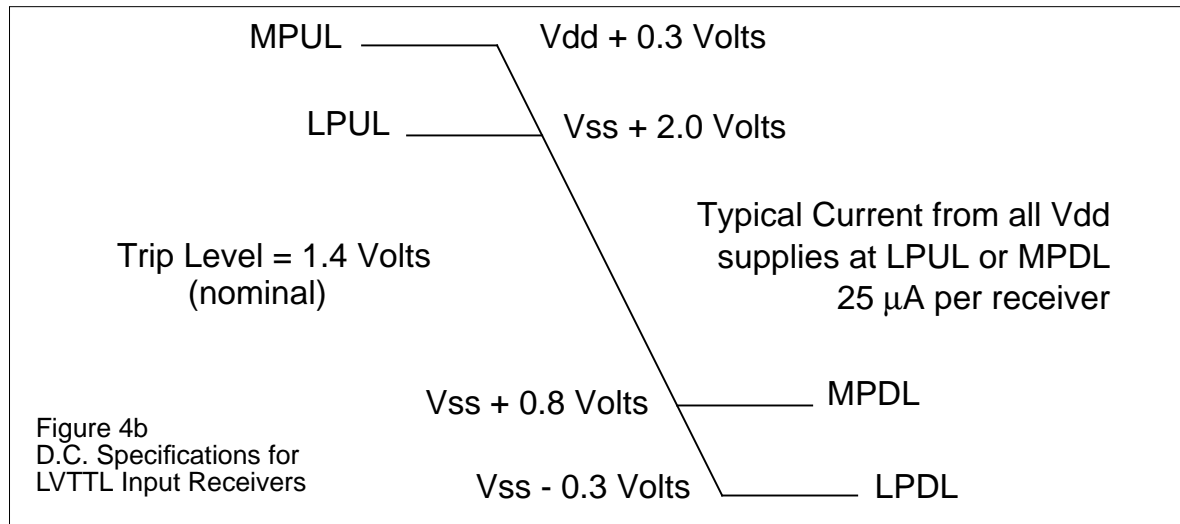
MPUL

Vdd + 0.3 Volts

LPUL

Vss + 2.0 Volts

Typical Current from all Vdd supplies at LPUL or MPDL 25 $\mu$A per receiver

Trip Level = 1.4 Volts (nominal)

Vss + 0.8 Volts

MPDL

Figure 4b
D.C. Specifications for LVTTL Input Receivers

Vss - 0.3 Volts

LPDL